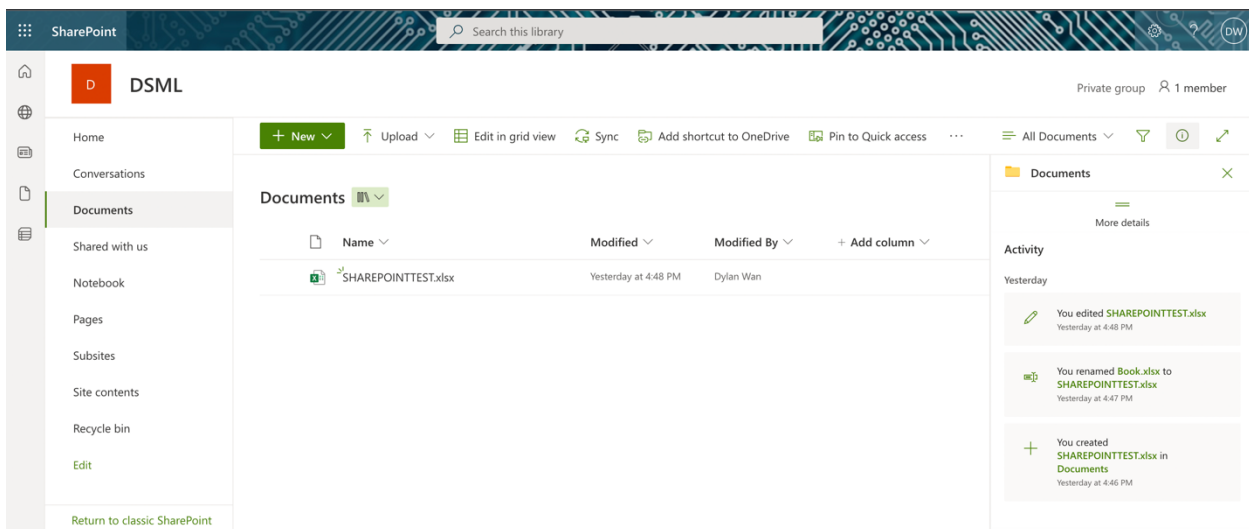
SharePoint

Search this library

DW

D

DSML

Private group

1 member

Home

Conversations

Documents

Shared with us

Notebook

Pages

Subsites

Site contents

Recycle bin

Edit

Return to classic SharePoint

+ New

Upload

Edit in grid view

Sync

Add shortcut to OneDrive

Pin to Quick access

···

All Documents

Documents

| | Name | Modified | Modified By | + Add column |
|---|---|---|---|---|
| | SHAREPOINTTEST.xlsx | Yesterday at 4:48 PM | Dylan Wan | |

Documents

More details

Activity

Yesterday

You edited SHAREPOINTTEST.xlsx
Yesterday at 4:48 PM

You renamed Book.xlsx to SHAREPOINTTEST.xlsx
Yesterday at 4:47 PM

You created SHAREPOINTTEST.xlsx in Documents
Yesterday at 4:46 PM